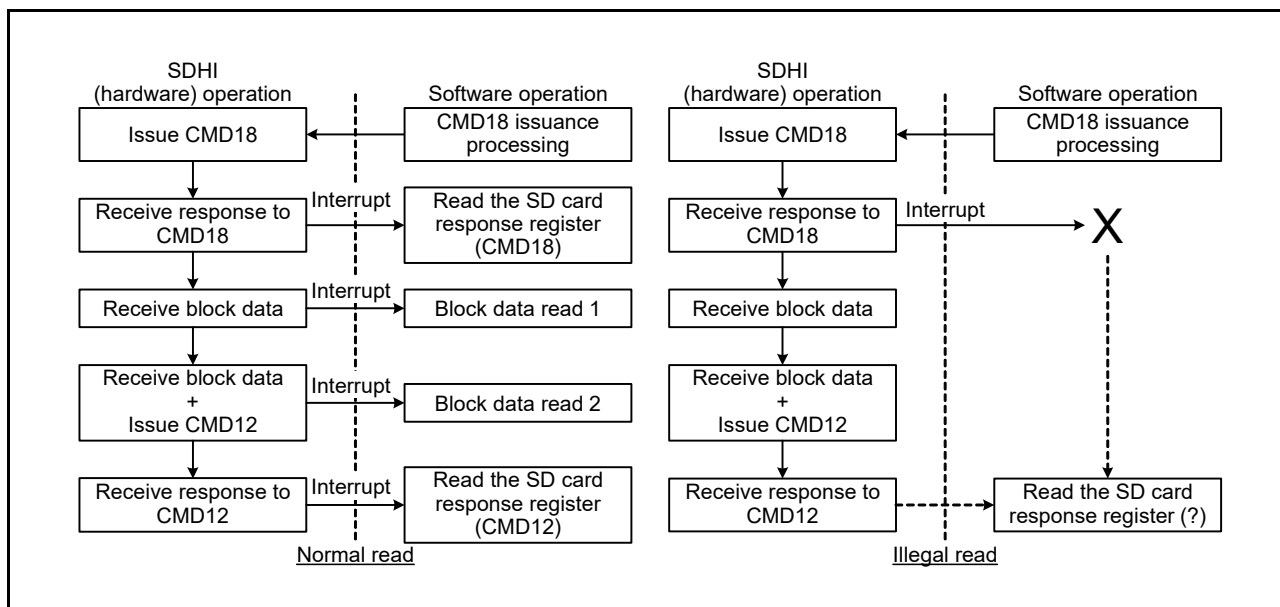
SDHI (hardware) operation

Software operation

Issue CMD18

CMD18 issuance processing

Receive response to CMD18

Interrupt

Read the SD card response register (CMD18)

Receive block data

Interrupt

Block data read 1

Receive block data + Issue CMD12

Interrupt

Block data read 2

Receive response to CMD12

Interrupt

Read the SD card response register (CMD12)

Normal read

SDHI (hardware) operation

Software operation

Issue CMD18

CMD18 issuance processing

Receive response to CMD18

Interrupt

X

Receive block data

Receive block data + Issue CMD12

Receive response to CMD12

Read the SD card response register (?)

Illegal read